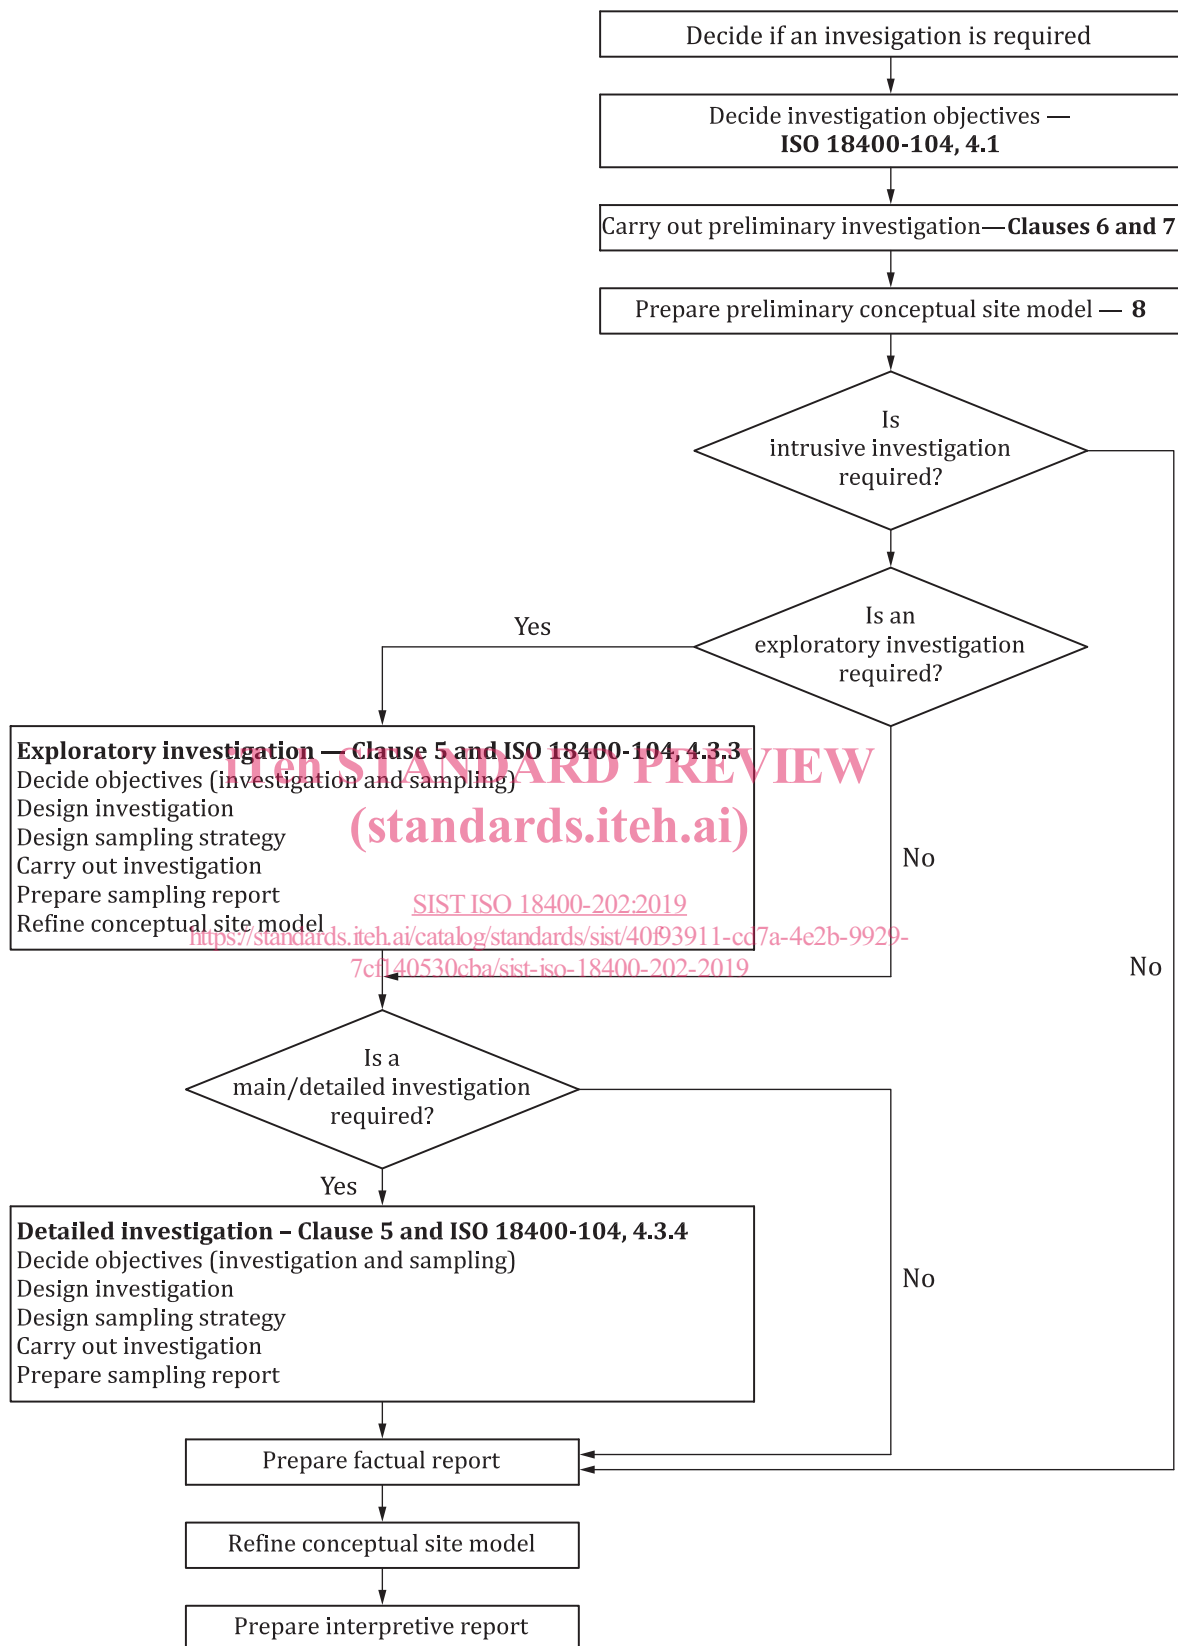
Decide if an invesigation is required

Decide investigation objectives — **ISO 18400-104, 4.1**

Carry out preliminary investigation—**Clauses 6 and 7**

Prepare preliminary conceptual site model — **8**

Is intrusive investigation required?

Is an exploratory investigation required?

Yes

**Exploratory investigation — Clause 5 and ISO 18400-104, 4.3.3**
Decide objectives (investigation and sampling)
Design investigation
Design sampling strategy
Carry out investigation
Prepare sampling report
Refine conceptual site model

iTeh STANDARD PREVIEW
(standards.iteh.ai)
SIST ISO 18400-202:2019
https://standards.iteh.ai/catalog/standards/sist/40f93911-cd7a-4e2b-9929-7cf140530cba/sist-iso-18400-202-2019

No

No

Is a main/detailed investigation required?

Yes

**Detailed investigation – Clause 5 and ISO 18400-104, 4.3.4**
Decide objectives (investigation and sampling)
Design investigation
Design sampling strategy
Carry out investigation
Prepare sampling report

No

Prepare factual report

Refine conceptual site model

Prepare interpretive report